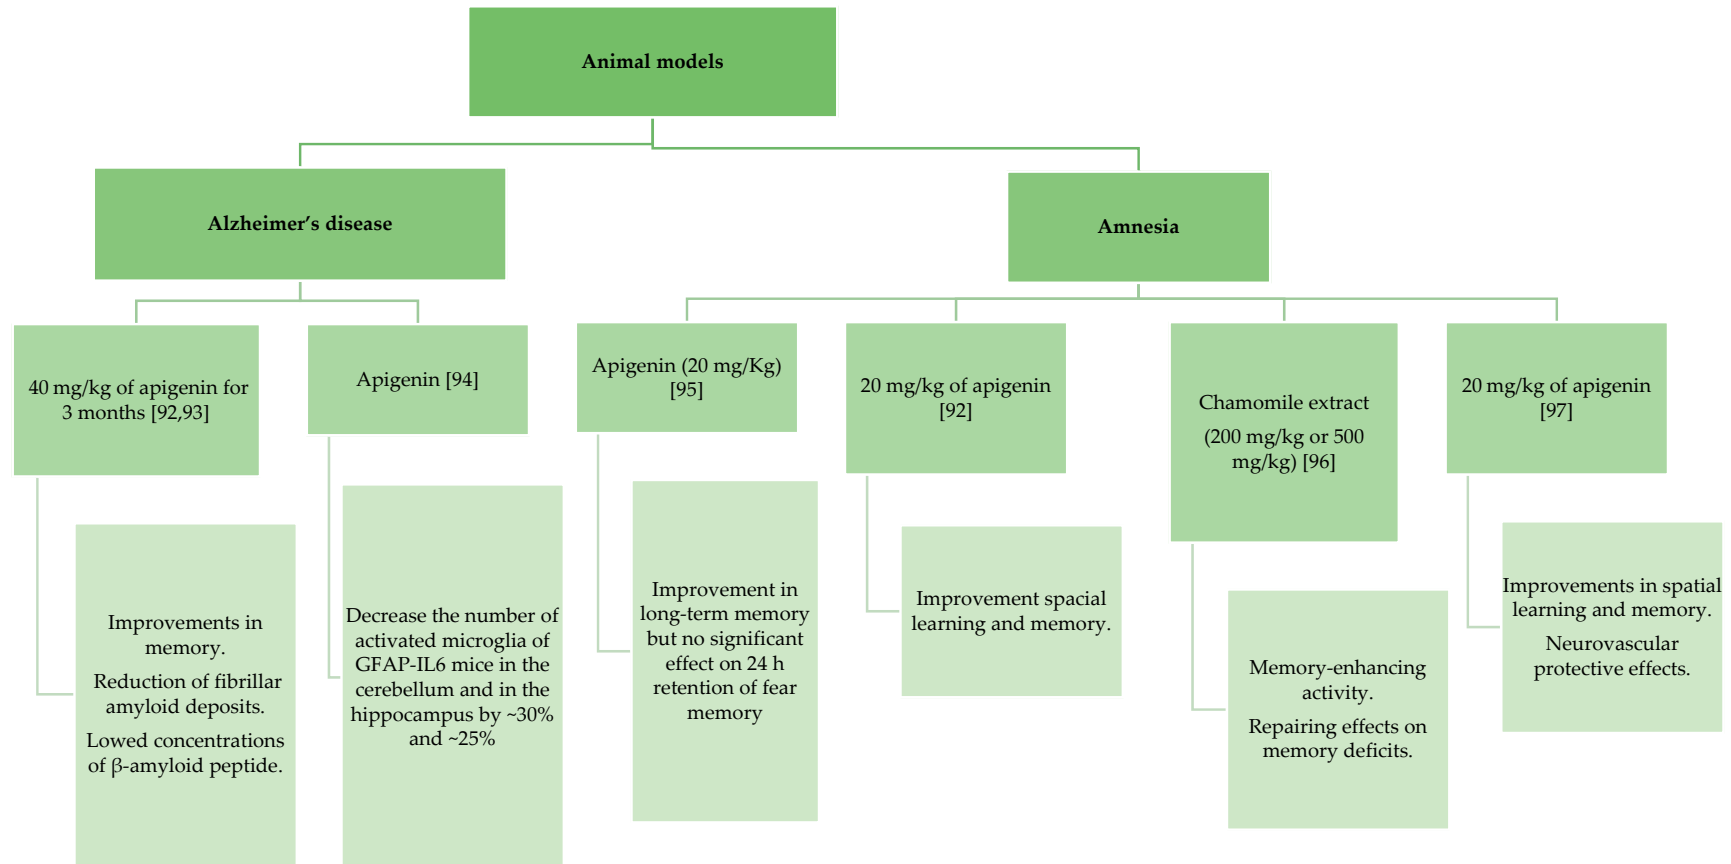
Animal models

Alzheimer's disease

Amnesia

40 mg/kg of apigenin for 3 months [92,93]

Improvements in memory.

Reduction of fibrillar amyloid deposits.

Lowed concentrations of β-amyloid peptide.

Apigenin [94]

Decrease the number of activated microglia of GFAP-IL6 mice in the cerebellum and in the hippocampus by ~30% and ~25%

Apigenin (20 mg/Kg) [95]

Improvement in long-term memory but no significant effect on 24 h retention of fear memory

20 mg/kg of apigenin [92]

Improvement spacial learning and memory.

Chamomile extract

(200 mg/kg or 500 mg/kg) [96]

Memory-enhancing activity.

Repairing effects on memory deficits.

20 mg/kg of apigenin [97]

Improvements in spatial learning and memory.

Neurovascular protective effects.